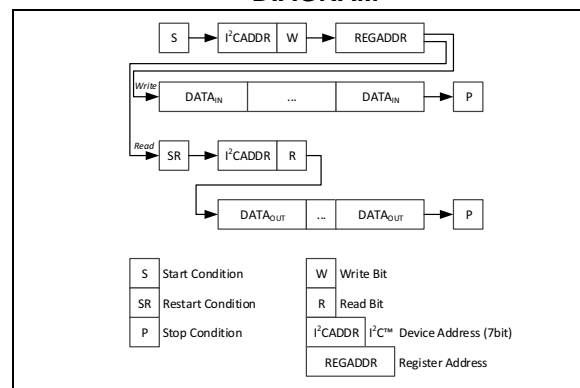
DIAGRAM

S
$I^2$CADDR
W
REGADDR

Write
DATA$_{IN}$
...
DATA$_{IN}$
P

Read
SR
$I^2$CADDR
R

DATA$_{OUT}$
...
DATA$_{OUT}$
P

S Start Condition
SR Restart Condition
P Stop Condition
W Write Bit
R Read Bit
$I^2$CADDR $I^2$C™ Device Address (7bit)
REGADDR Register Address